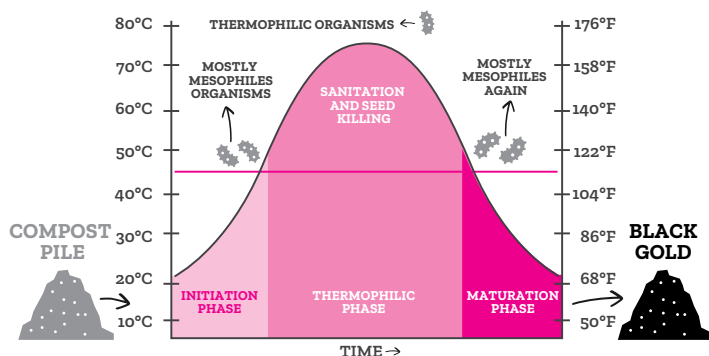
THERMOPHILIC ORGANISMS ←

80°C
70°C
60°C
50°C
40°C
30°C
20°C
10°C

176°F
158°F
140°F
122°F
104°F
86°F
68°F
50°F

MOSTLY MESOPHILES ORGANISMS

SANITATION AND SEED KILLING

MOSTLY MESOPHILES AGAIN

COMPOST PILE

BLACK GOLD

INITIATION PHASE

THERMOPHILIC PHASE

MATURATION PHASE

TIME →